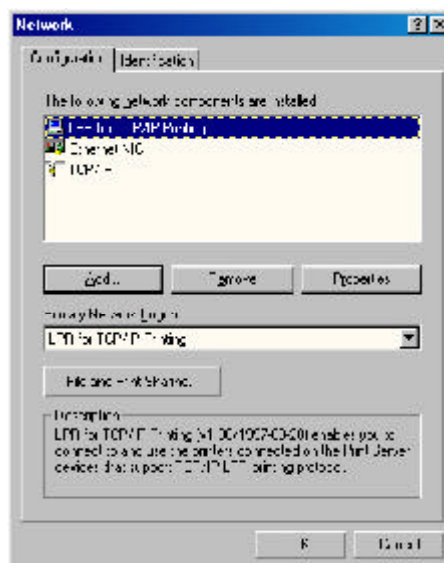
Network

Configuration | Identification

The following network components are installed:

LPD for TCP/IP Printing
Ethernet NIC
TCP/IP

Add... | Remove | Properties

Primary Network Logon:

LPD for TCP/IP Printing

File and Print Sharing...

Description
LPD for TCP/IP Printing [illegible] enables you to connect to and use the printers connected on the Print Server devices that support TCP/IP LPD printing protocol.

OK | Cancel